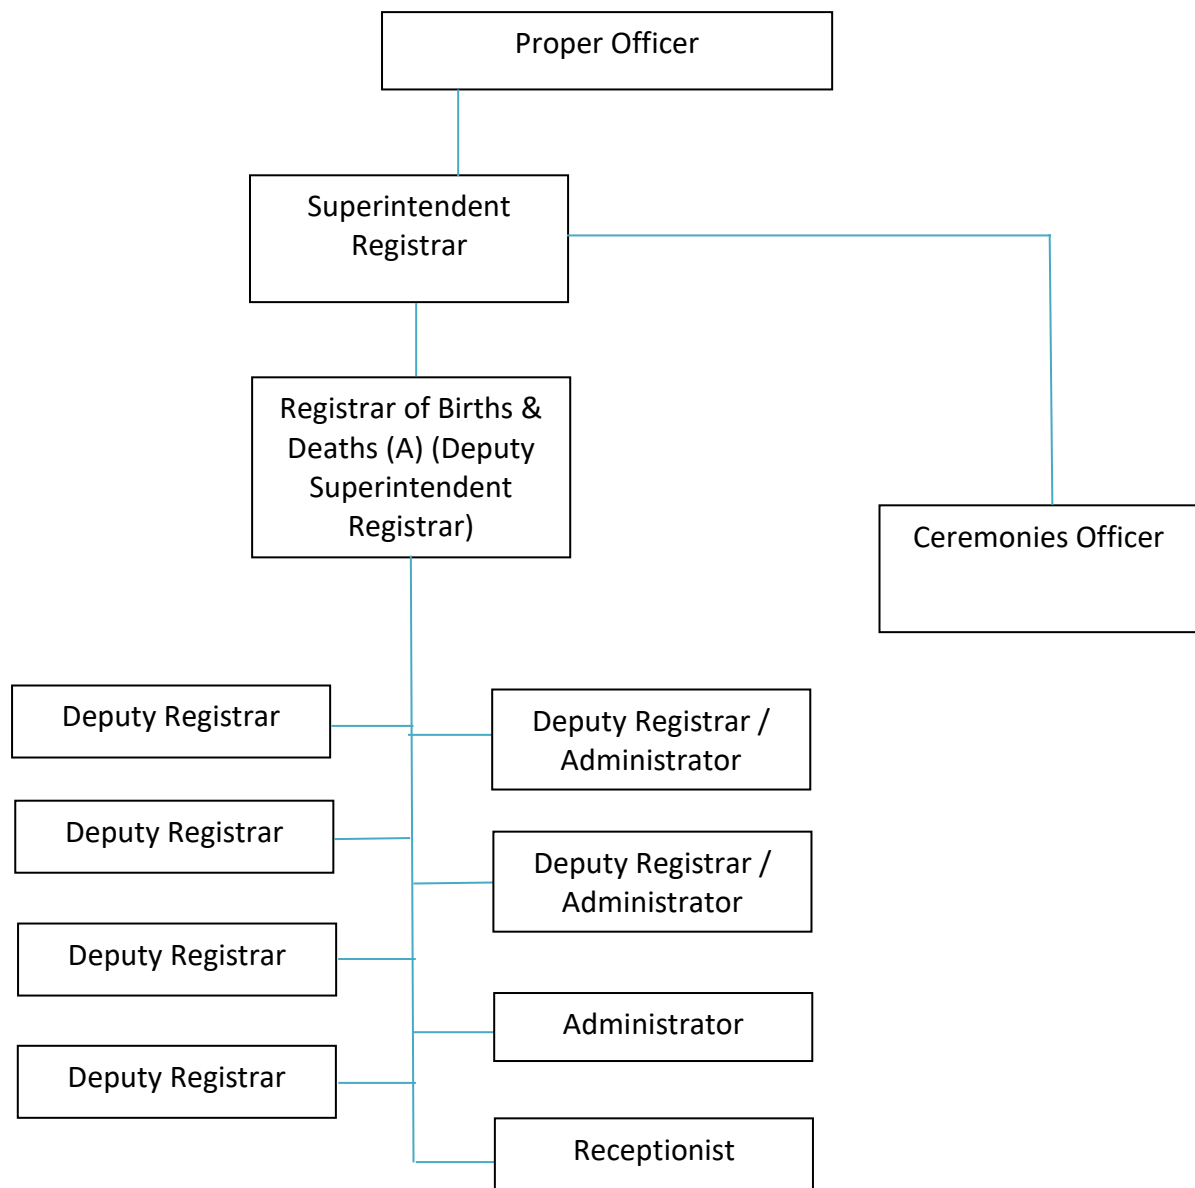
Proper Officer

Superintendent Registrar

Registrar of Births & Deaths (A) (Deputy Superintendent Registrar)

Ceremonies Officer

Deputy Registrar

Deputy Registrar / Administrator

Deputy Registrar

Deputy Registrar / Administrator

Deputy Registrar

Administrator

Deputy Registrar

Receptionist